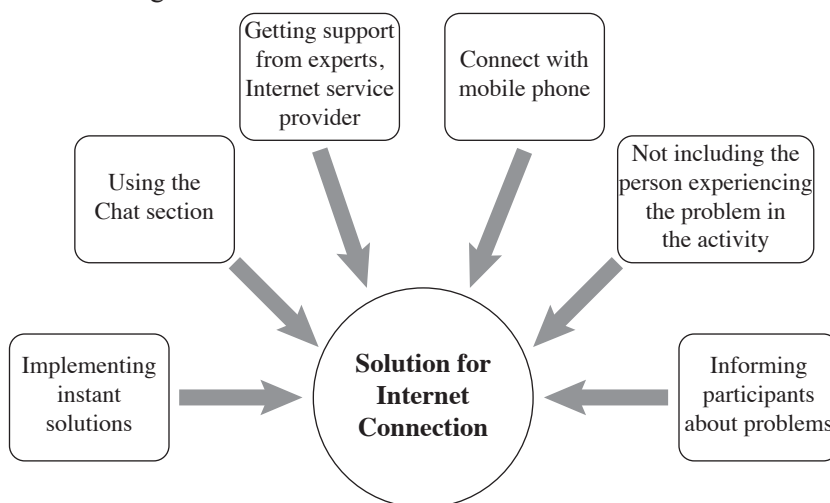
Getting support from experts, Internet service provider

Connect with mobile phone

Using the Chat section

Not including the person experiencing the problem in the activity

Implementing instant solutions

Solution for Internet Connection

Informing participants about problems